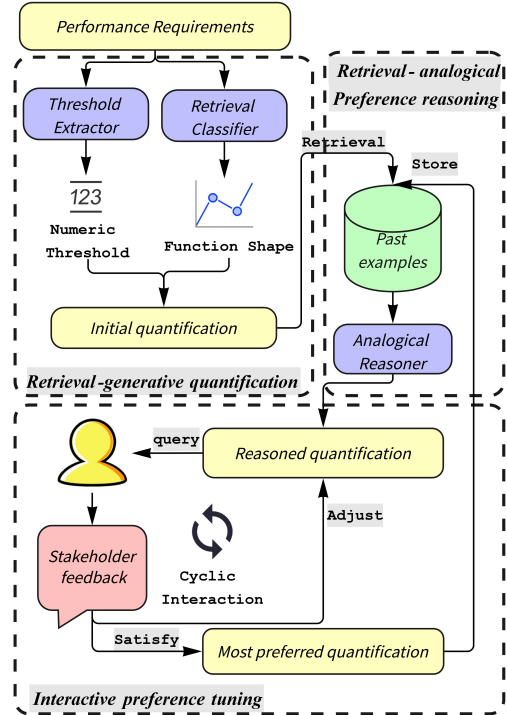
Performance Requirements

Retrieval - analogical Preference reasoning

Threshold Extractor

Retrieval Classifier

Retrieval

Store

123

Numeric Threshold

Function Shape

Past examples

Initial quantification

Analogical Reasoner

Retrieval-generative quantification

query

Reasoned quantification

Adjust

Stakeholder feedback

Cyclic Interaction

Satisfy

Most preferred quantification

Interactive preference tuning